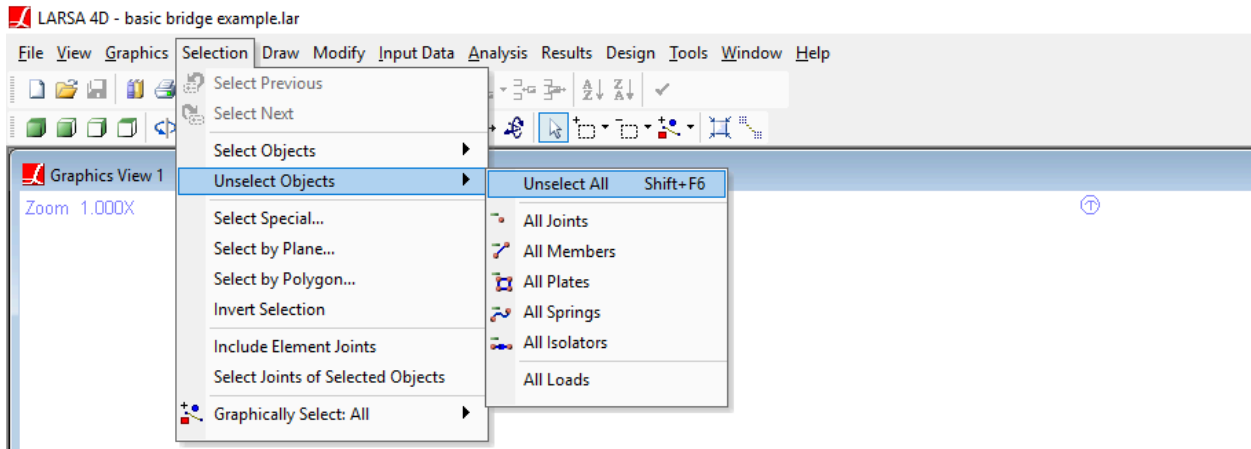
LARSA 4D - basic bridge example.lar

File View Graphics Selection Draw Modify Input Data Analysis Results Design Tools Window Help

Graphics View 1

Zoom 1.000X

Select Previous
Select Next
Select Objects
Unselect Objects
Select Special...
Select by Plane...
Select by Polygon...
Invert Selection
Include Element Joints
Select Joints of Selected Objects
Graphically Select: All

Unselect All Shift+F6
All Joints
All Members
All Plates
All Springs
All Isolators
All Loads